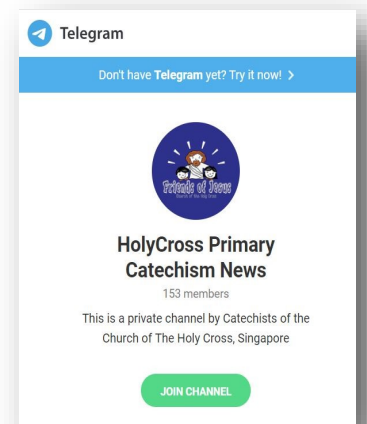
Telegram

Don't have **Telegram** yet? Try it now! >

Friends of Jesus
Church of the Holy Cross

HolyCross Primary Catechism News

153 members

This is a private channel by Catechists of the Church of The Holy Cross, Singapore

JOIN CHANNEL